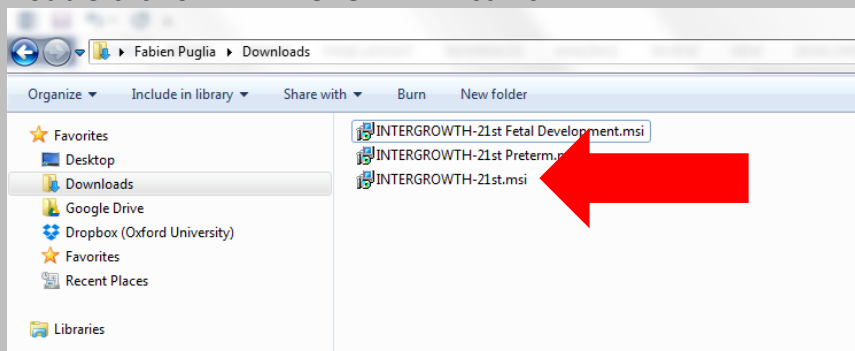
Fabien Puglia ▸ Downloads

Organize ▾ Include in library ▾ Share with ▾ Burn New folder

Favorites
Desktop
Downloads
Google Drive
Dropbox (Oxford University)
Favorites
Recent Places

Libraries

INTERGROWTH-21st Fetal Development.msi
INTERGROWTH-21st Preterm.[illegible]
INTERGROWTH-21st.msi